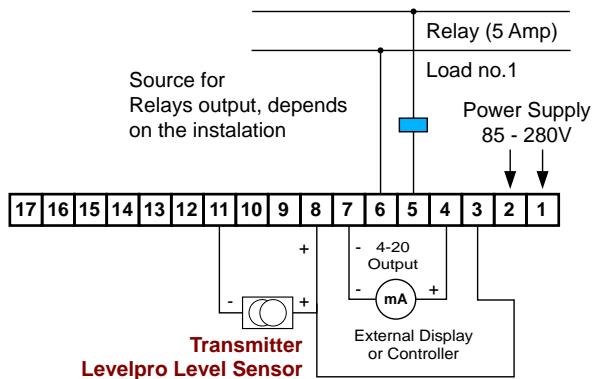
Relay (5 Amp)

Load no.1

Source for
Relays output, depends
on the instalation

Power Supply
85 - 280V

| 17 | 16 | 15 | 14 | 13 | 12 | 11 | 10 | 9 | 8 | 7 | 6 | 5 | 4 | 3 | 2 | 1 |
|---|---|---|---|---|---|---|---|---|---|---|---|---|---|---|---|---|

+

- 4-20
Output

- mA +

- +

External Display
or Controller

Transmitter
Levelpro Level Sensor